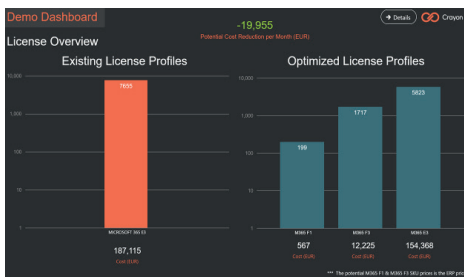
Demo Dashboard

-19,955

Potential Cost Reduction per Month (EUR)

Details

Croyon

License Overview

Existing License Profiles

10,000

1,000

100

10

1

7835

MICROSOFT 365 E3

187,115

Cost (EUR)

Optimized License Profiles

10,000

1,000

100

10

1

199

1717

5823

M365 F1

M365 F3

M365 E3

567

Cost (EUR)

12,225

Cost (EUR)

154,368

Cost (EUR)

*** The potential M365 F1 & M365 F3 SKU prices is the ERP pric